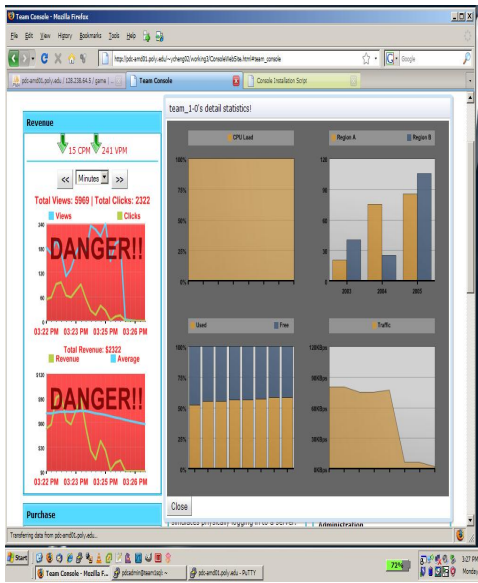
Team Console - Mozilla Firefox

File Edit View History Bookmarks Tools Help

http://pdc-amd01.poly.edu/~ycheng02/working3/ConsoleWebSite.html#team_console

Google

pdc-amd01.poly.edu / 128.238.64.5 / game | Team Console | Console Installation Script

Revenue

15 CPM 241 VPM

<< Minutes >>

Total Views: 5969 | Total Clicks: 2322

Views Clicks

DANGER!!

03:22 PM 03:23 PM 03:25 PM 03:26 PM

Total Revenue: $2322

Revenue Average

DANGER!!

03:22 PM 03:23 PM 03:25 PM 03:26 PM

Purchase

team_1-0's detail statistics!

CPU Used

100% 75% 50% 25% 0%

Region A Region B

2002 2004 2005

Used Free

100% 75% 50% 25% 0%

Traffic

120KB/s 90KB/s 60KB/s 30KB/s 0KB/s

Close

simulates physically logging in to a server. Administration

Transferring data from pdc-amd01.poly.edu...

Start Team Console - Mozilla F... pdcadmin@team1[a2]:~ pdc-amd01.poly.edu - PuTTY

72%

3:27 PM Monday